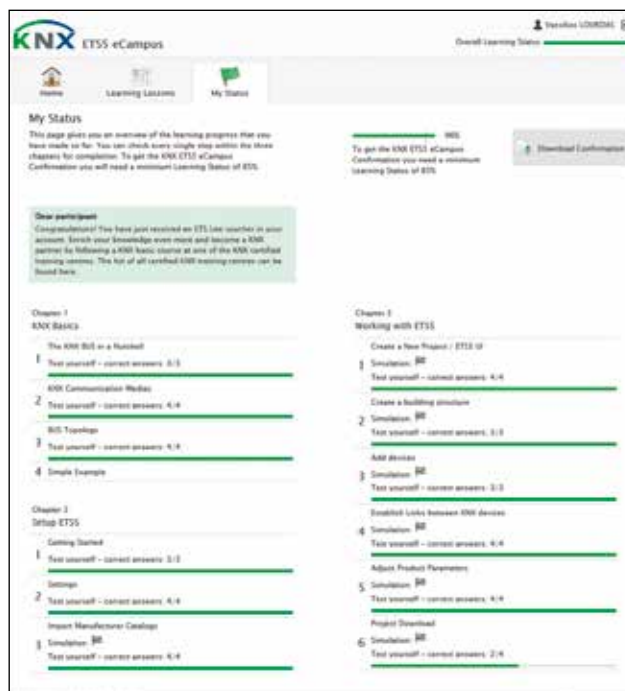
KNX ETS5 eCampus

Vassilios LOURDAS

Overall Learning Status

Home
Learning Lessons
My Status

My Status

This page gives you an overview of the learning progress that you have made so far. You can check every single step within the three chapters for completion. To get the KNX ETS5 eCampus Confirmation you will need a minimum Learning Status of 85%.

98%

To get the KNX ETS5 eCampus Confirmation you need a minimum Learning Status of 85%.

Download Confirmation

Dear participant
Congratulations! You have just received an ETS Lite voucher in your account. Enrich your knowledge even more and become a KNX partner by following a KNX basic course at one of the KNX certified training centres. The list of all certified KNX training centres can be found here.

Chapter 1
KNX Basics

1 The KNX BUS in a Nutshell
Test yourself – correct answers: 3/3

2 KNX Communication Medias
Test yourself – correct answers: 4/4

3 BUS Topology
Test yourself – correct answers: 4/4

4 Simple Example

Chapter 2
Setup ETS5

1 Getting Started
Test yourself – correct answers: 3/3

2 Settings
Test yourself – correct answers: 4/4

3 Import Manufacturer Catalogs
Simulation:
Test yourself – correct answers: 4/4

Chapter 3
Working with ETS5

1 Create a New Project / ETS UI
Simulation:
Test yourself – correct answers: 4/4

2 Create a building structure
Simulation:
Test yourself – correct answers: 3/3

3 Add devices
Simulation:
Test yourself – correct answers: 3/3

4 Establish Links between KNX devices
Simulation:
Test yourself – correct answers: 4/4

5 Adjust Product Parameters
Simulation:
Test yourself – correct answers: 4/4

6 Project Download
Simulation:
Test yourself – correct answers: 2/4